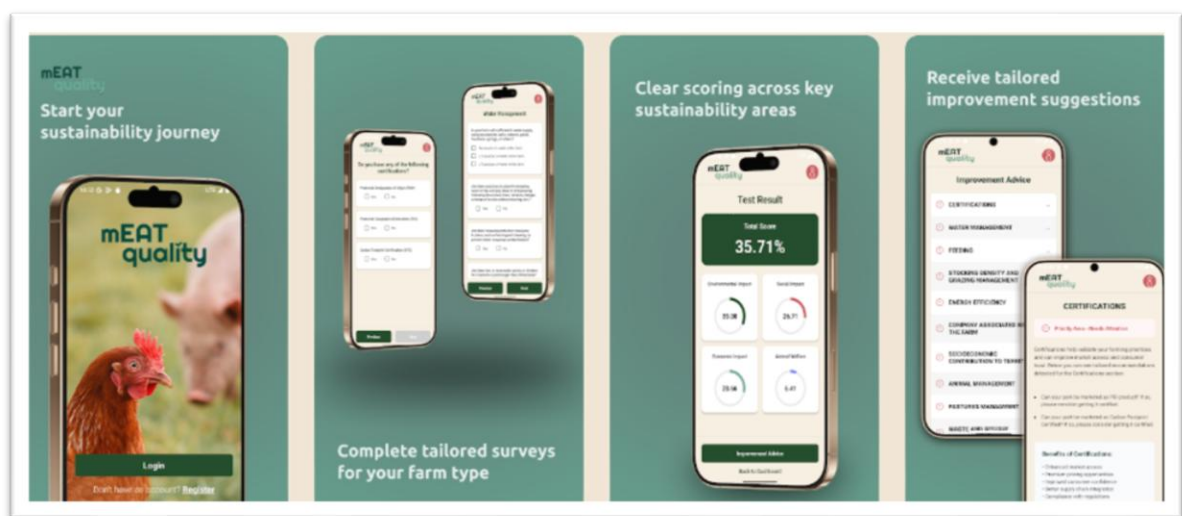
mEAT quality

Start your sustainability journey

mEAT quality

Login

Don't have an account? Register

Do you have any of the following certifications?

Water Management

Previous

Next

Complete tailored surveys for your farm type

Clear scoring across key sustainability areas

mEAT quality

Test Result

Total Score

35.71%

Environmental Impact

Social Impact

Economic Impact

Animal Welfare

Improvement Advice

Back to Dashboard

Receive tailored improvement suggestions

mEAT quality

Improvement Advice

CERTIFICATIONS

WATER MANAGEMENT

FEEDING

STOCKING DENSITY AND GRAZING MANAGEMENT

ENERGY EFFICIENCY

SOCIOECONOMIC CONTRIBUTION TO THE

ANIMAL MANAGEMENT

PASTURES MANAGEMENT

WASTE AND MANURE

mEAT quality

CERTIFICATIONS

Benefits of Certifications